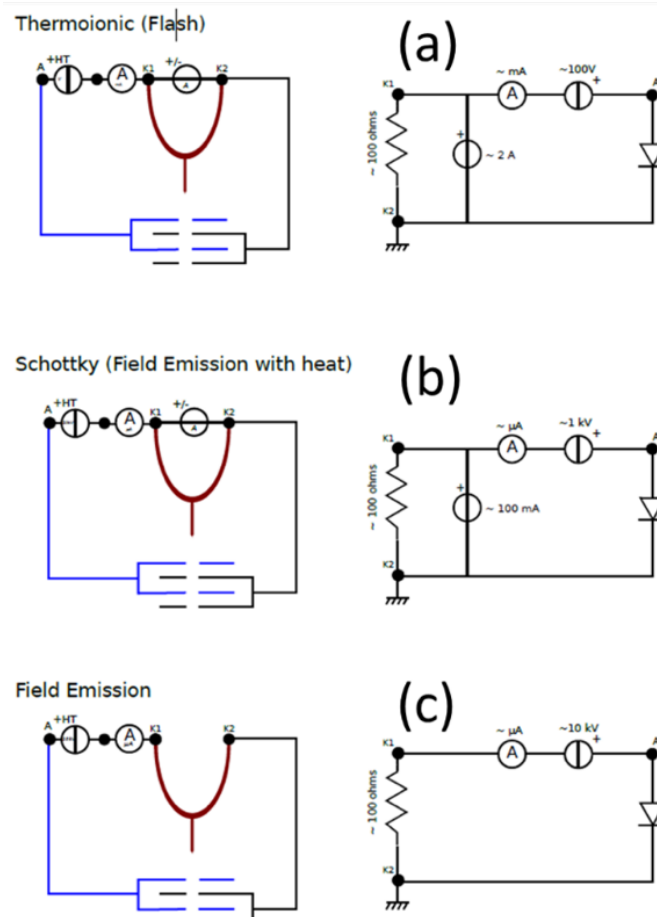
Thermoionic (Flash)

A +HT A K1 +/- K2

(a)

~ mA ~100V + A

K1

~ 100 ohms

+ ~ 2 A

K2

Schottky (Field Emission with heat)

A +HT A K1 +/- K2

(b)

~ μA ~1 kV + A

K1

~ 100 ohms

+ ~ 100 mA

K2

Field Emission

A +HT A K1 K2

(c)

~ μA ~10 kV + A

K1

~ 100 ohms

K2